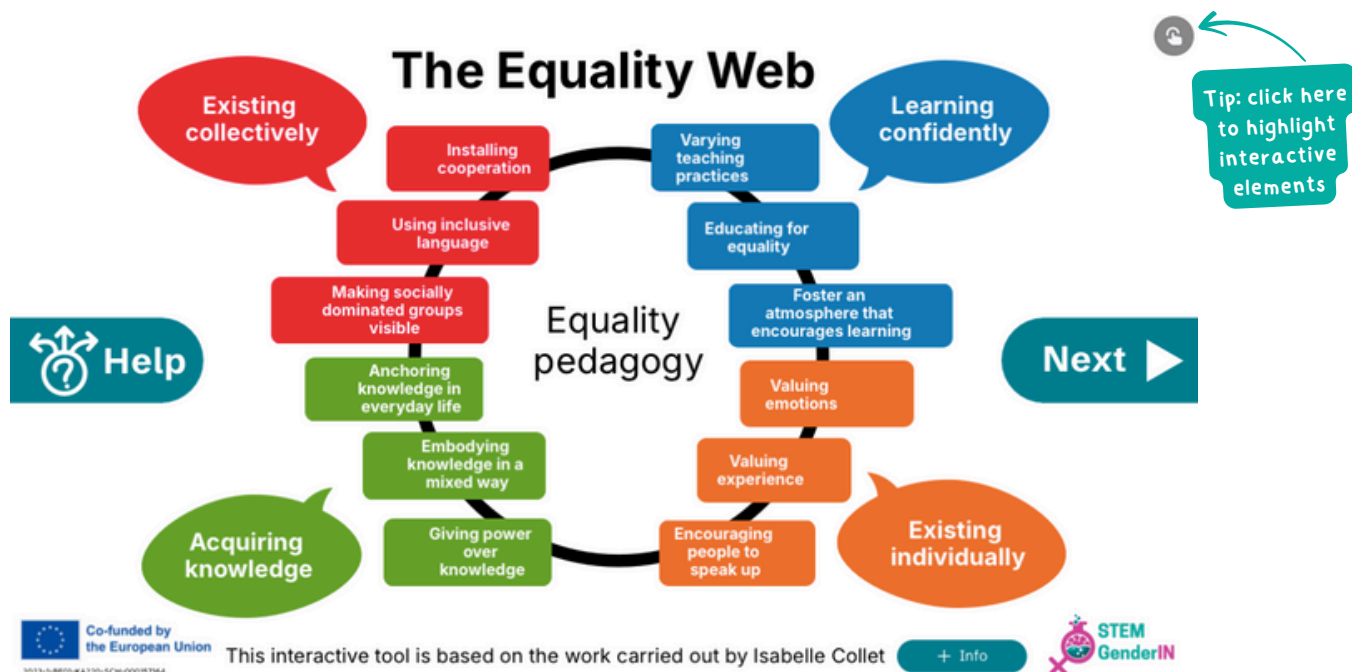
The Equality Web

Tip: click here to highlight interactive elements

Existing collectively

Installing cooperation

Using inclusive language

Making socially dominated groups visible

Learning confidently

Varying teaching practices

Educating for equality

Foster an atmosphere that encourages learning

Equality pedagogy

Help

Next

Anchoring knowledge in everyday life

Embodying knowledge in a mixed way

Giving power over knowledge

Acquiring knowledge

Valuing emotions

Valuing experience

Encouraging people to speak up

Existing individually

Co-funded by the European Union

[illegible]

This interactive tool is based on the work carried out by Isabelle Collet

+ Info

STEM GenderIN